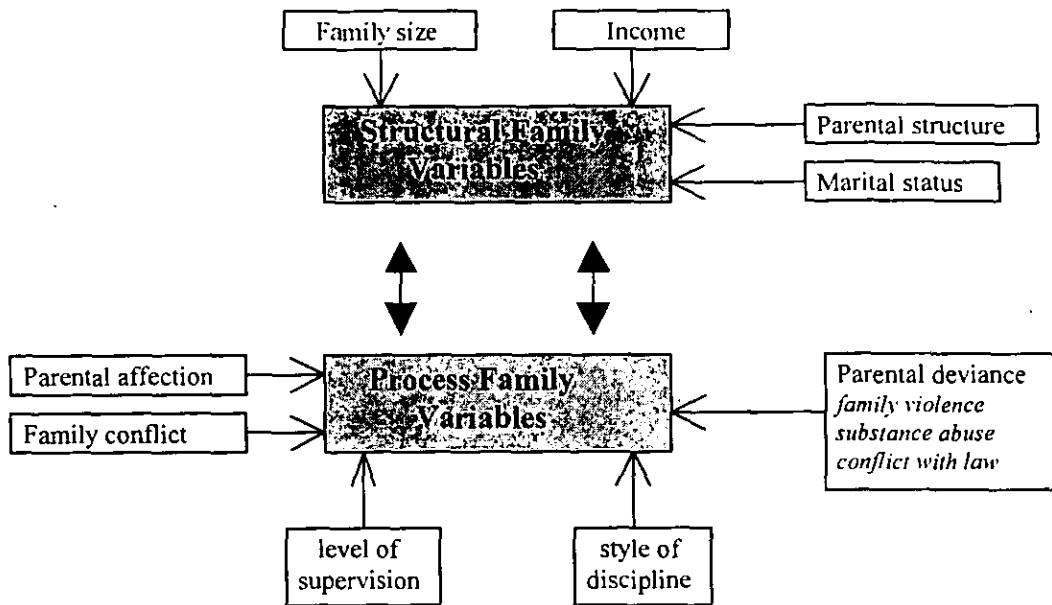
Family size

Income

Structural Family Variables

Parental structure

Marital status

Parental affection

Family conflict

Process Family Variables

Parental deviance
*family violence*
*substance abuse*
*conflict with law*

level of supervision

style of discipline